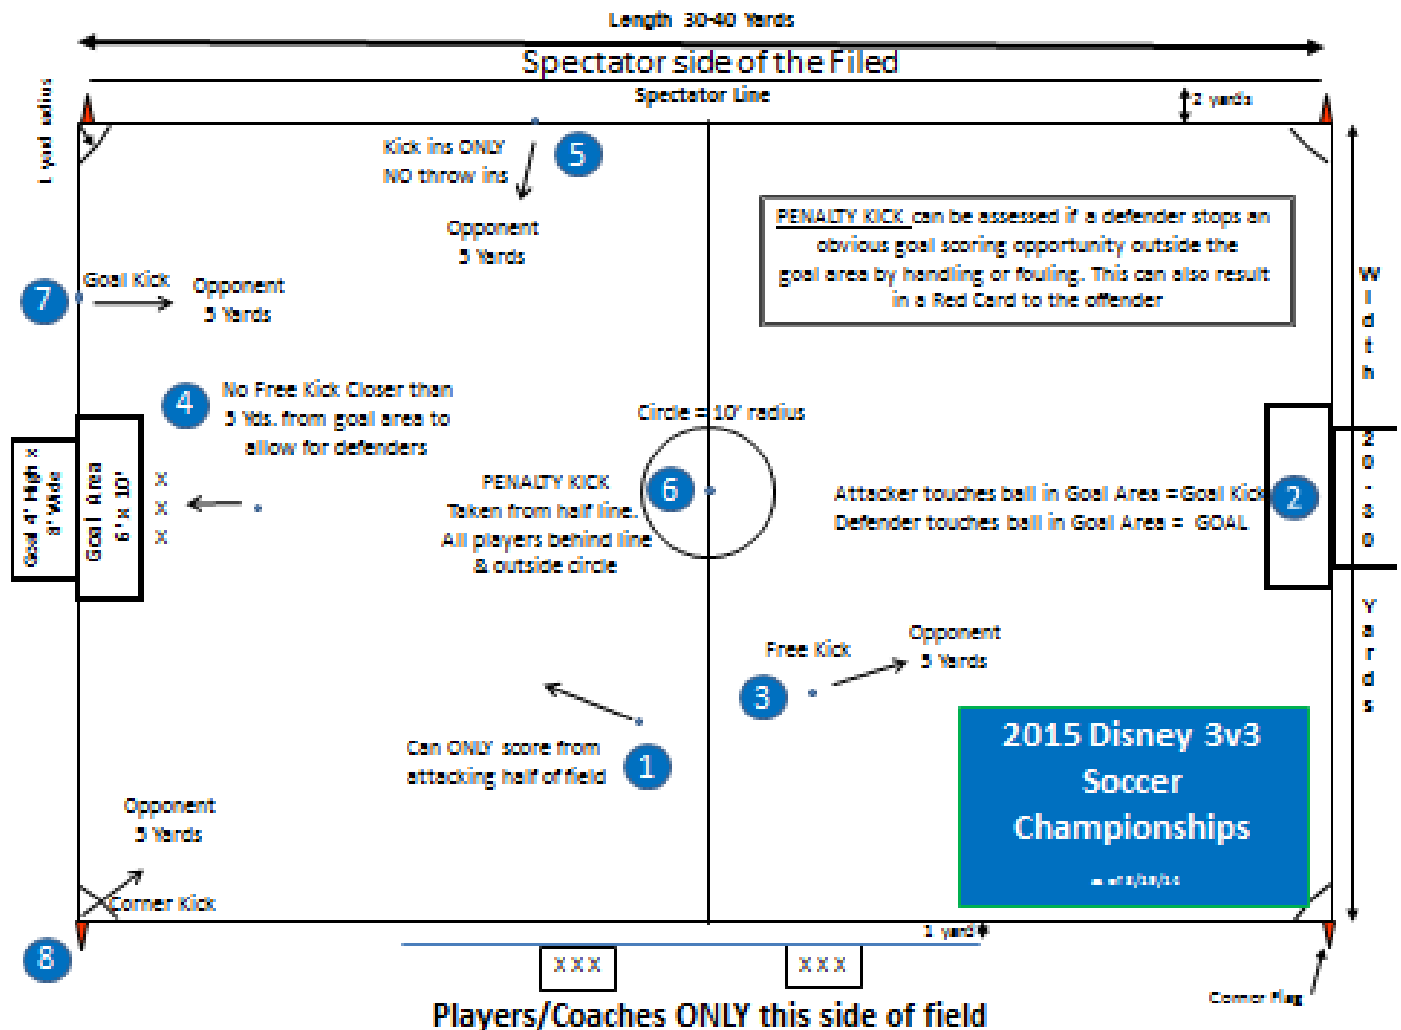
Length 30-40 Yards

Spectator side of the Filed

Spectator Line

2 yards

1 yard radius

Kick ins ONLY
NO throw ins

5

Opponent
5 Yards

PENALTY KICK can be assessed if a defender stops an obvious goal scoring opportunity outside the goal area by handling or fouling. This can also result in a Red Card to the offender

W
i
d
t
h

2
0
-
3
0

Y
a
r
d
s

7

Goal Kick

Opponent
5 Yards

4

No Free Kick Closer than 5 Yds. from goal area to allow for defenders

Circle = 10' radius

Goal 4' High x 8' Wide

Goal Area
6' x 10'

X
X
X

PENALTY KICK
Taken from half line.
All players behind line
& outside circle

6

Attacker touches ball in Goal Area =Goal Kick
Defender touches ball in Goal Area = GOAL

2

Free Kick

Opponent
5 Yards

3

Can ONLY score from attacking half of field

1

2015 Disney 3v3 Soccer Championships

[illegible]

Opponent
5 Yards

Corner Kick

8

1 yard

X X X

X X X

Corner Flag

Players/Coaches ONLY this side of field